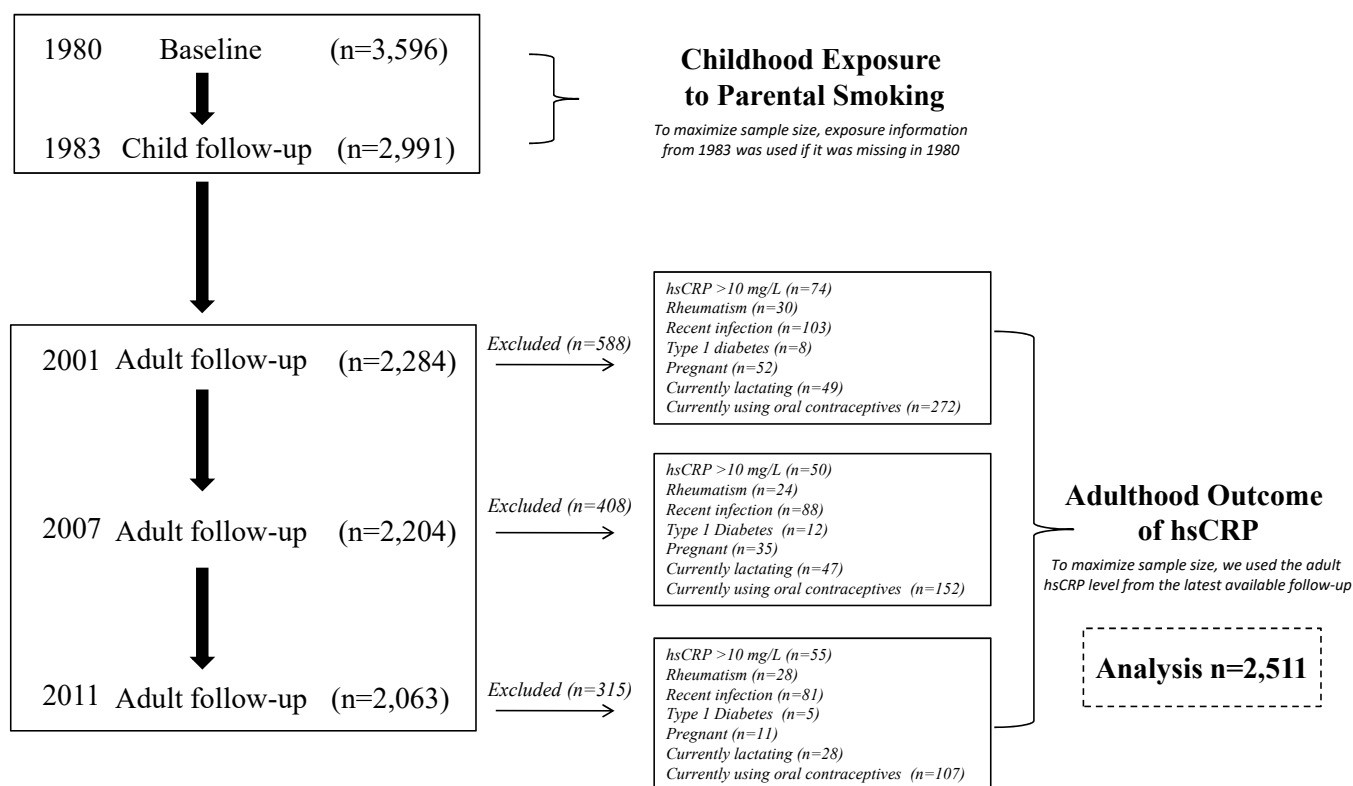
1980 Baseline (n=3,596)

1983 Child follow-up (n=2,991)

**Childhood Exposure to Parental Smoking**

To maximize sample size, exposure information from 1983 was used if it was missing in 1980

2001 Adult follow-up (n=2,284)

Excluded (n=588)

hsCRP >10 mg/L (n=74)
Rheumatism (n=30)
Recent infection (n=103)
Type 1 diabetes (n=8)
Pregnant (n=52)
Currently lactating (n=49)
Currently using oral contraceptives (n=272)

2007 Adult follow-up (n=2,204)

Excluded (n=408)

hsCRP >10 mg/L (n=50)
Rheumatism (n=24)
Recent infection (n=88)
Type 1 Diabetes (n=12)
Pregnant (n=35)
Currently lactating (n=47)
Currently using oral contraceptives (n=152)

2011 Adult follow-up (n=2,063)

Excluded (n=315)

hsCRP >10 mg/L (n=55)
Rheumatism (n=28)
Recent infection (n=81)
Type 1 Diabetes (n=5)
Pregnant (n=11)
Currently lactating (n=28)
Currently using oral contraceptives (n=107)

**Adulthood Outcome of hsCRP**

To maximize sample size, we used the adult hsCRP level from the latest available follow-up

**Analysis n=2,511**